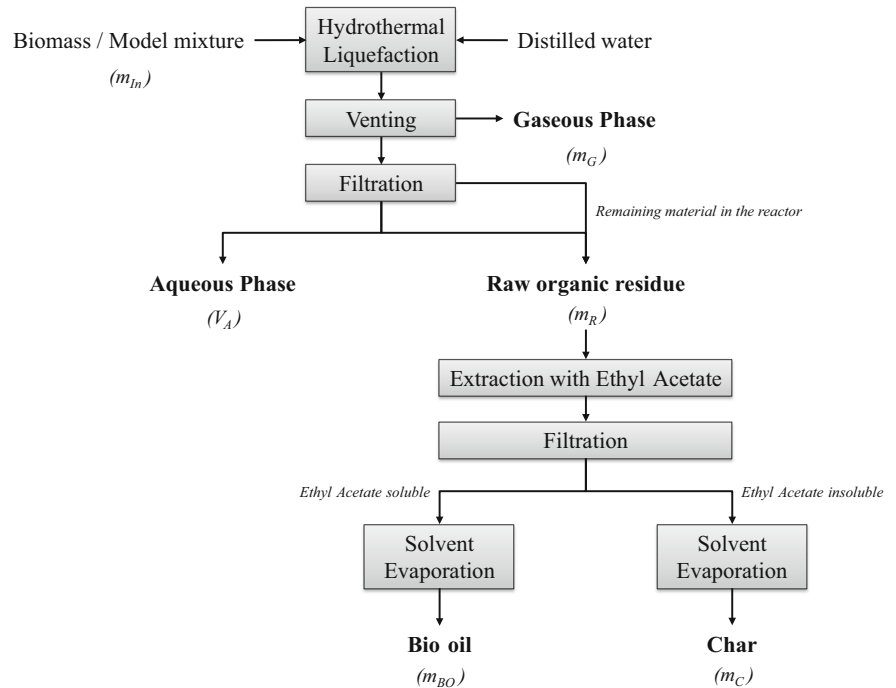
Biomass / Model mixture

$(m_{In})$

Hydrothermal Liquefaction

Distilled water

Venting

Gaseous Phase

$(m_G)$

Filtration

Remaining material in the reactor

Aqueous Phase

$(V_A)$

Raw organic residue

$(m_R)$

Extraction with Ethyl Acetate

Filtration

Ethyl Acetate soluble

Ethyl Acetate insoluble

Solvent Evaporation

Solvent Evaporation

Bio oil

$(m_{BO})$

Char

$(m_C)$